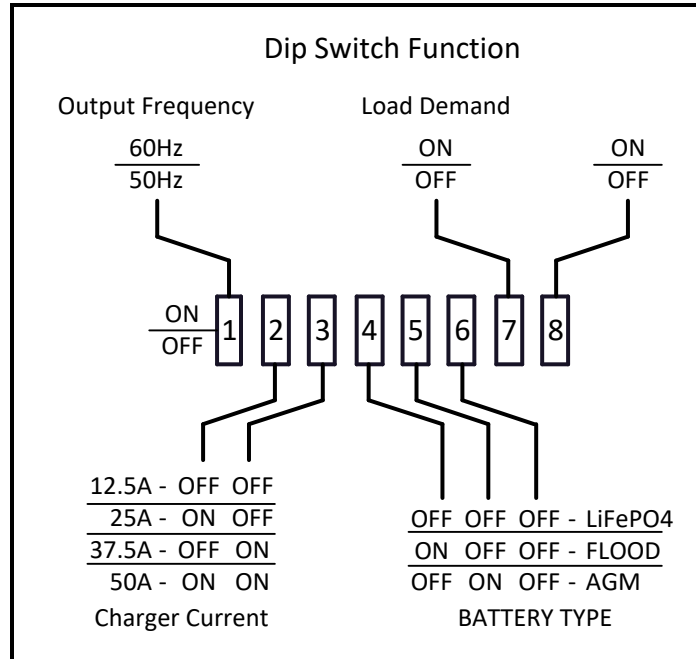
Dip Switch Function

Output Frequency

Load Demand

60Hz
50Hz

ON
OFF

ON
OFF

ON
OFF

1 2 3 4 5 6 7 8

12.5A - OFF OFF
25A - ON OFF
37.5A - OFF ON
50A - ON ON
Charger Current

OFF OFF OFF - LiFePO4
ON OFF OFF - FLOOD
OFF ON OFF - AGM
BATTERY TYPE